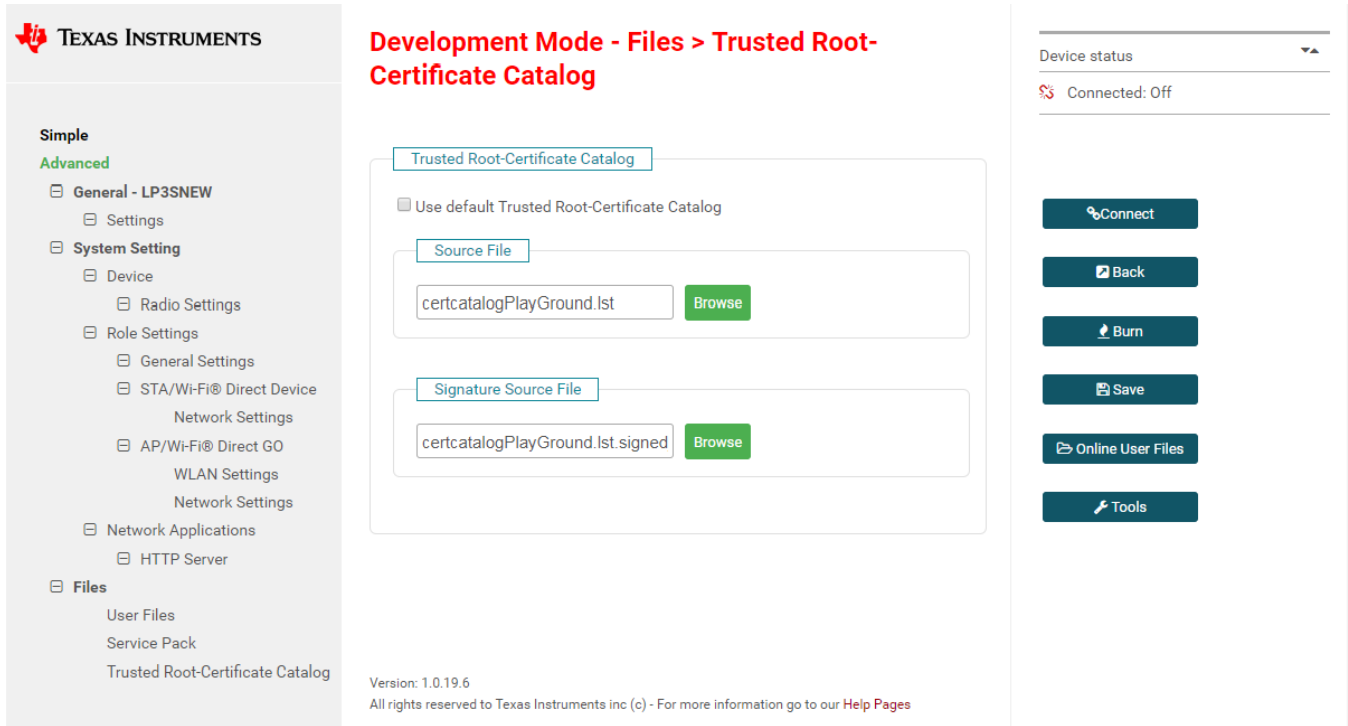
TEXAS INSTRUMENTS

Simple
Advanced
⊟ General - LP3SNEW
⊟ Settings
⊟ System Setting
⊟ Device
⊟ Radio Settings
⊟ Role Settings
⊟ General Settings
⊟ STA/Wi-Fi® Direct Device
Network Settings
⊟ AP/Wi-Fi® Direct GO
WLAN Settings
Network Settings
⊟ Network Applications
⊟ HTTP Server
⊟ Files
User Files
Service Pack
Trusted Root-Certificate Catalog

Development Mode - Files > Trusted Root-Certificate Catalog

Trusted Root-Certificate Catalog

Use default Trusted Root-Certificate Catalog

Source File

certcatalogPlayGround.lst
Browse

Signature Source File

certcatalogPlayGround.lst.signed
Browse

Version: 1.0.19.6
All rights reserved to Texas Instruments inc (c) - For more information go to our Help Pages

Device status
Connected: Off

Connect
Back
Burn
Save
Online User Files
Tools